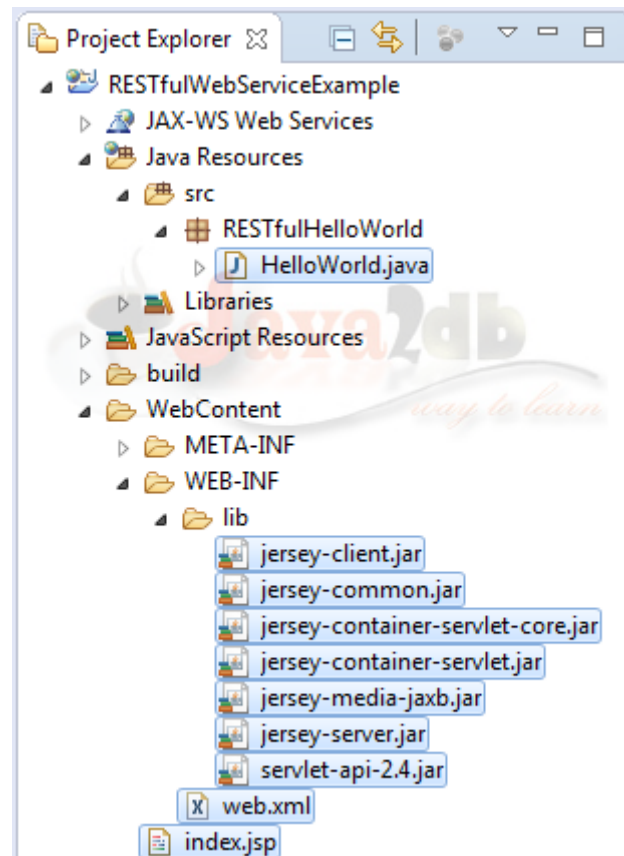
Project Explorer ☒

RESTfulWebServiceExample
JAX-WS Web Services
Java Resources
src
RESTfulHelloWorld
HelloWorld.java
Libraries
JavaScript Resources
build
WebContent
META-INF
WEB-INF
lib
jersey-client.jar
jersey-common.jar
jersey-container-servlet-core.jar
jersey-container-servlet.jar
jersey-media-jaxb.jar
jersey-server.jar
servlet-api-2.4.jar
web.xml
index.jsp

Java2db
way to learn